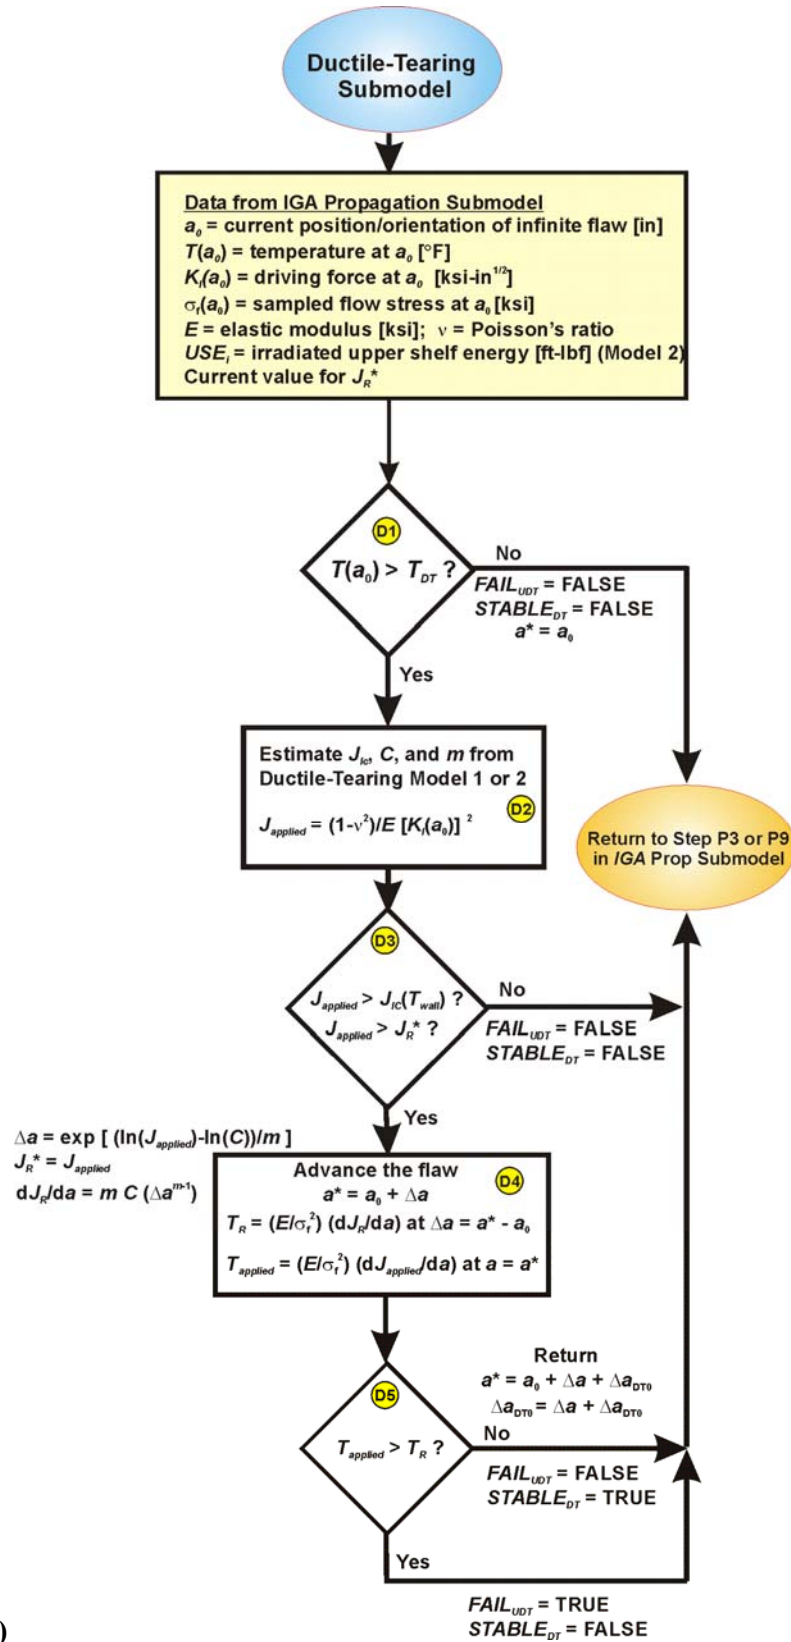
Ductile-Tearing Submodel

Data from IGA Propagation Submodel
$a_0$ = current position/orientation of infinite flaw [in]
$T(a_0)$ = temperature at $a_0$ [°F]
$K_I(a_0)$ = driving force at $a_0$ [ksi-in$^{1/2}$]
$\sigma_f(a_0)$ = sampled flow stress at $a_0$ [ksi]
$E$ = elastic modulus [ksi]; $\nu$ = Poisson's ratio
$USE_i$ = irradiated upper shelf energy [ft-lbf] (Model 2)
Current value for $J_R^*$

D1
$T(a_0) > T_{DT}$ ?
No
$FAIL_{UDT}$ = FALSE
$STABLE_{DT}$ = FALSE
$a^* = a_0$
Yes

Estimate $J_{Ic}$, $C$, and $m$ from Ductile-Tearing Model 1 or 2
D2
$J_{applied} = (1-\nu^2)/E\,[K_I(a_0)]^2$

Return to Step P3 or P9 in IGA Prop Submodel

D3
$J_{applied} > J_{IC}(T_{wall})$ ?
$J_{applied} > J_R^*$ ?
No
$FAIL_{UDT}$ = FALSE
$STABLE_{DT}$ = FALSE
Yes

$\Delta a = \exp[(\ln(J_{applied})-\ln(C))/m]$
$J_R^* = J_{applied}$
$dJ_R/da = m\,C\,(\Delta a^{m-1})$

Advance the flaw
D4
$a^* = a_0 + \Delta a$
$T_R = (E/\sigma_f^2)\,(dJ_R/da)$ at $\Delta a = a^* - a_0$
$T_{applied} = (E/\sigma_f^2)\,(dJ_{applied}/da)$ at $a = a^*$

Return
$a^* = a_0 + \Delta a + \Delta a_{DT0}$
$\Delta a_{DT0} = \Delta a + \Delta a_{DT0}$
D5
$T_{applied} > T_R$ ?
No
$FAIL_{UDT}$ = FALSE
$STABLE_{DT}$ = TRUE
Yes
$FAIL_{UDT}$ = TRUE
$STABLE_{DT}$ = FALSE
)